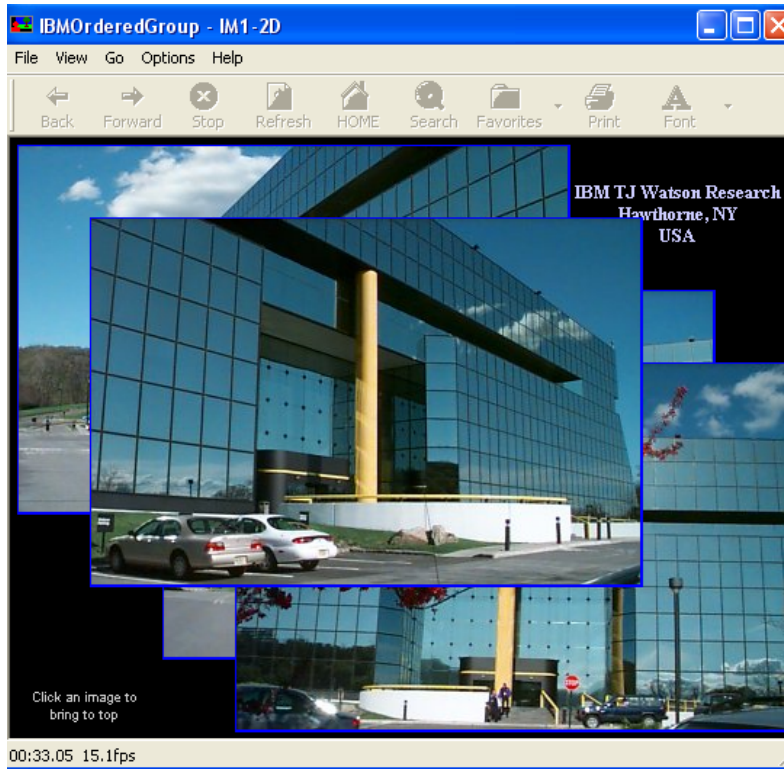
IBMOrderedGroup - IM1-2D

File View Go Options Help

Back Forward Stop Refresh HOME Search Favorites Print Font

IBM TJ Watson Research
Hawthorne, NY
USA

Click an image to bring to top

00:33.05 15.1fps